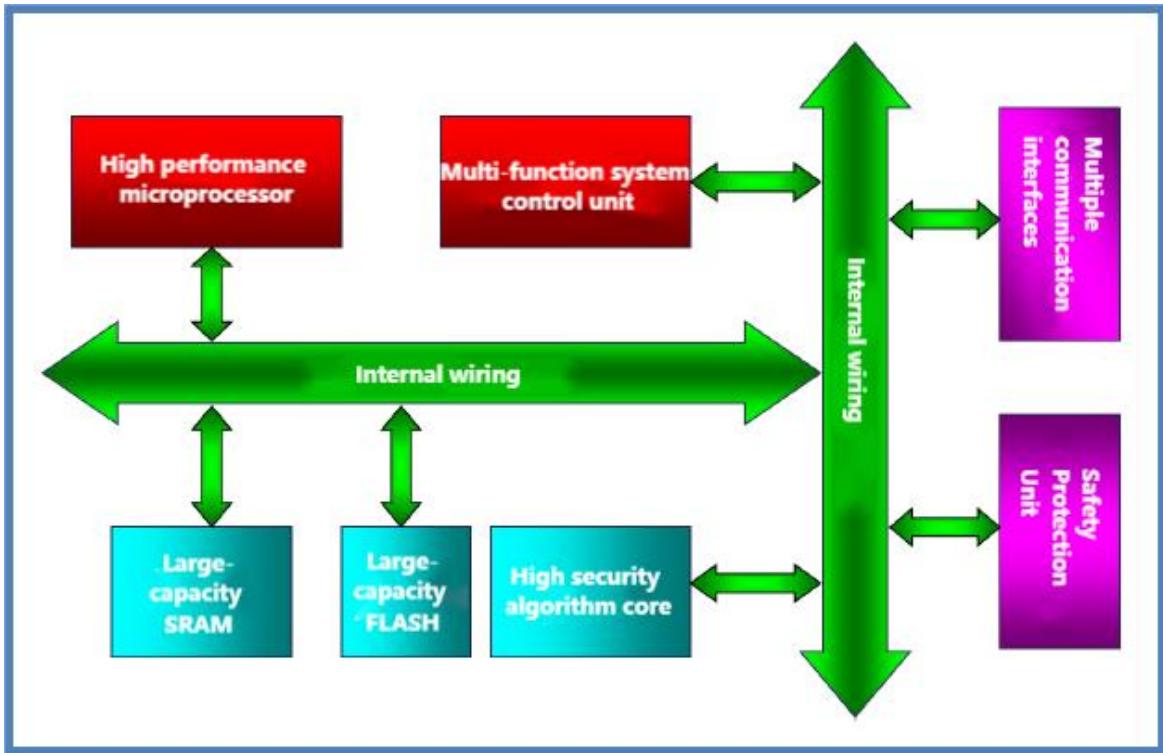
High performance microprocessor

Multi-function system control unit

Internal wiring

Multiple communication interfaces

Internal wiring

Safety Protection Unit

Large-capacity SRAM

Large-capacity FLASH

High security algorithm core